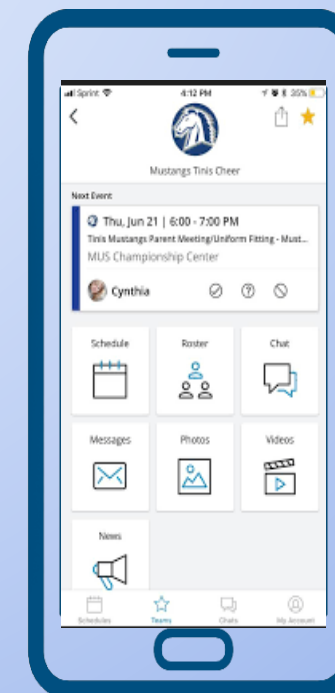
Sprint 4:12 PM 35%

Mustangs Tinis Cheer

Next Event

Thu, Jun 21 | 6:00 - 7:00 PM

Tinis Mustangs Parent Meeting/Uniform Fitting - Must...

MUS Championship Center

Cynthia

Schedule

Roster

Chat

Messages

Photos

Videos

News

Schedules

Teams

Chats

My Account